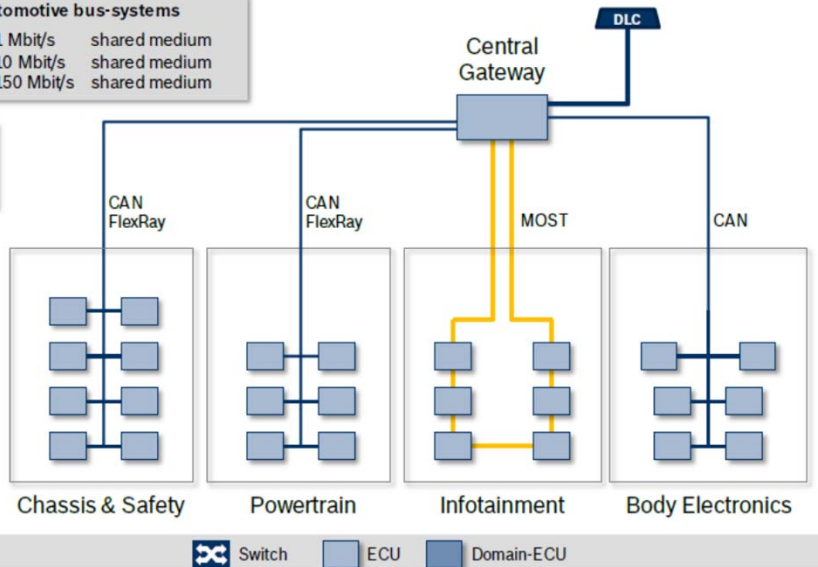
tomotive bus-systems
1 Mbit/s shared medium
10 Mbit/s shared medium
150 Mbit/s shared medium

DLC

Central Gateway

CAN
FlexRay

CAN
FlexRay

MOST

CAN

Chassis & Safety

Powertrain

Infotainment

Body Electronics

Switch

ECU

Domain-ECU